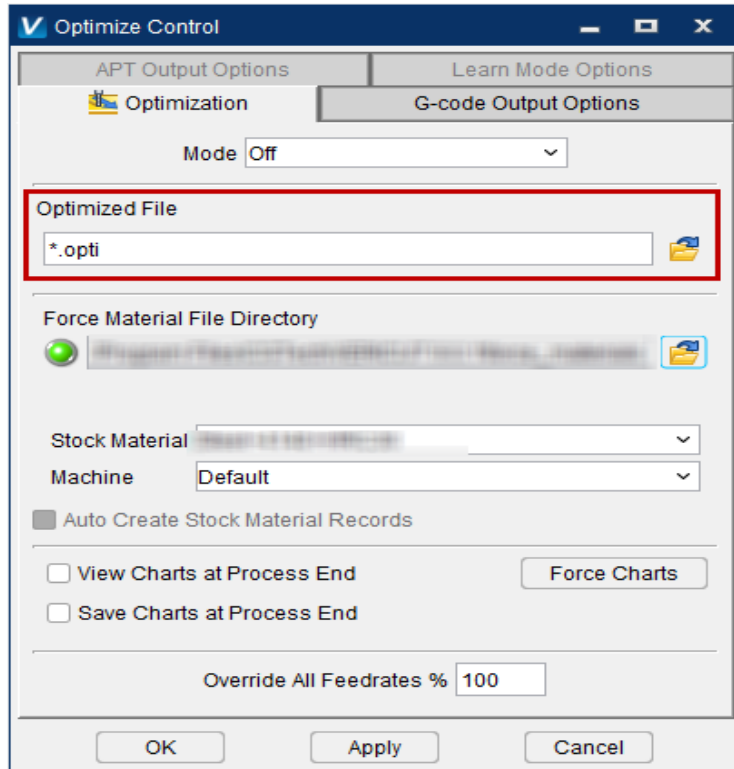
Optimize Control

APT Output Options
Learn Mode Options
Optimization
G-code Output Options

Mode Off

Optimized File
*.opti

Force Material File Directory
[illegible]

Stock Material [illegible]
Machine Default

Auto Create Stock Material Records

View Charts at Process End
Force Charts
Save Charts at Process End

Override All Feedrates % 100

OK
Apply
Cancel